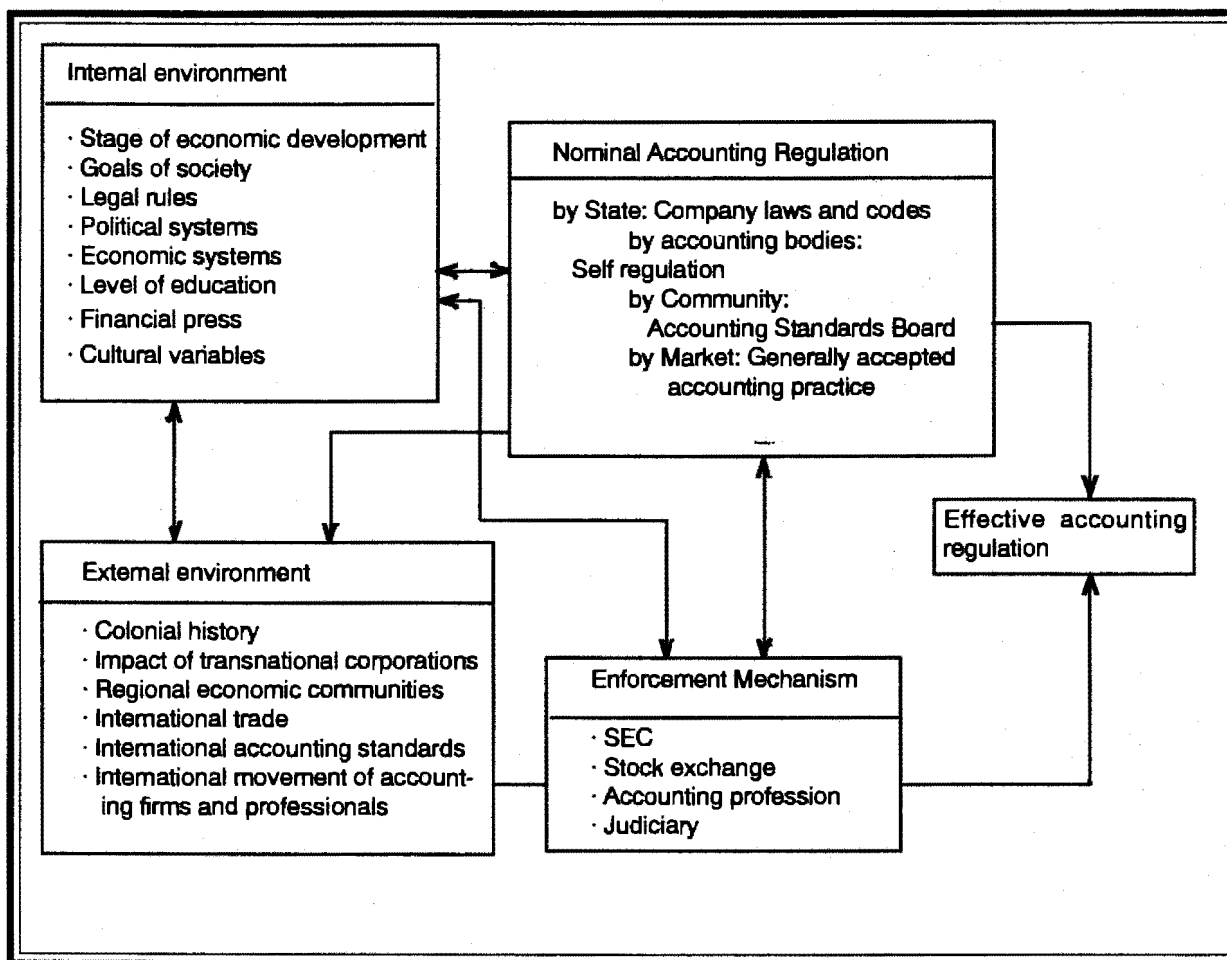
Internal environment

· Stage of economic development
· Goals of society
· Legal rules
· Political systems
· Economic systems
· Level of education
· Financial press
· Cultural variables

Nominal Accounting Regulation

by State: Company laws and codes
by accounting bodies:
Self regulation
by Community:
Accounting Standards Board
by Market: Generally accepted accounting practice

Effective accounting regulation

External environment

· Colonial history
· Impact of transnational corporations
· Regional economic communities
· International trade
· International accounting standards
· International movement of accounting firms and professionals

Enforcement Mechanism

· SEC
· Stock exchange
· Accounting profession
· Judiciary